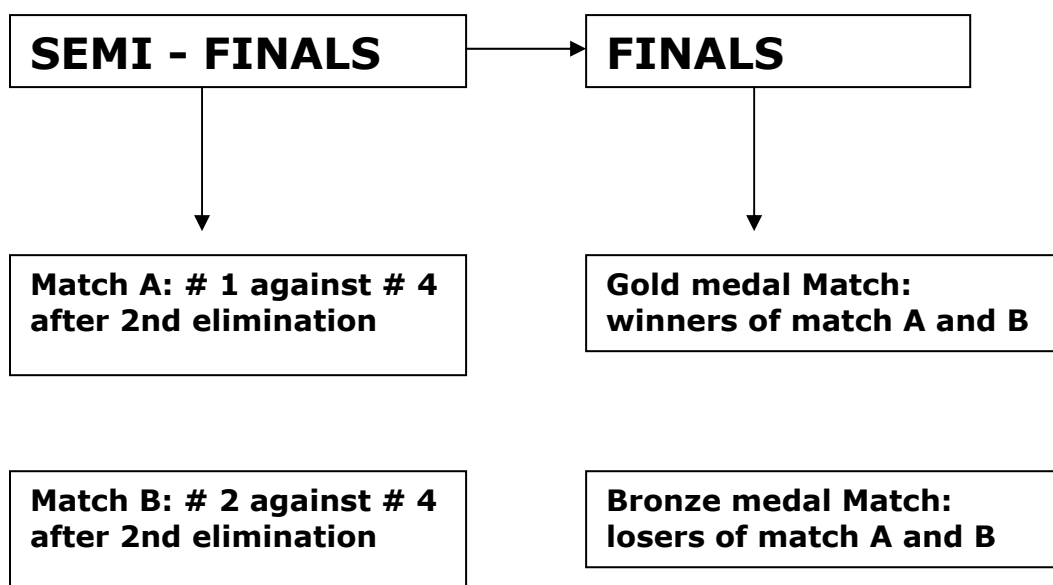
SEMI - FINALS

FINALS

Match A: # 1 against # 4 after 2nd elimination

Gold medal Match: winners of match A and B

Match B: # 2 against # 4 after 2nd elimination

Bronze medal Match: losers of match A and B